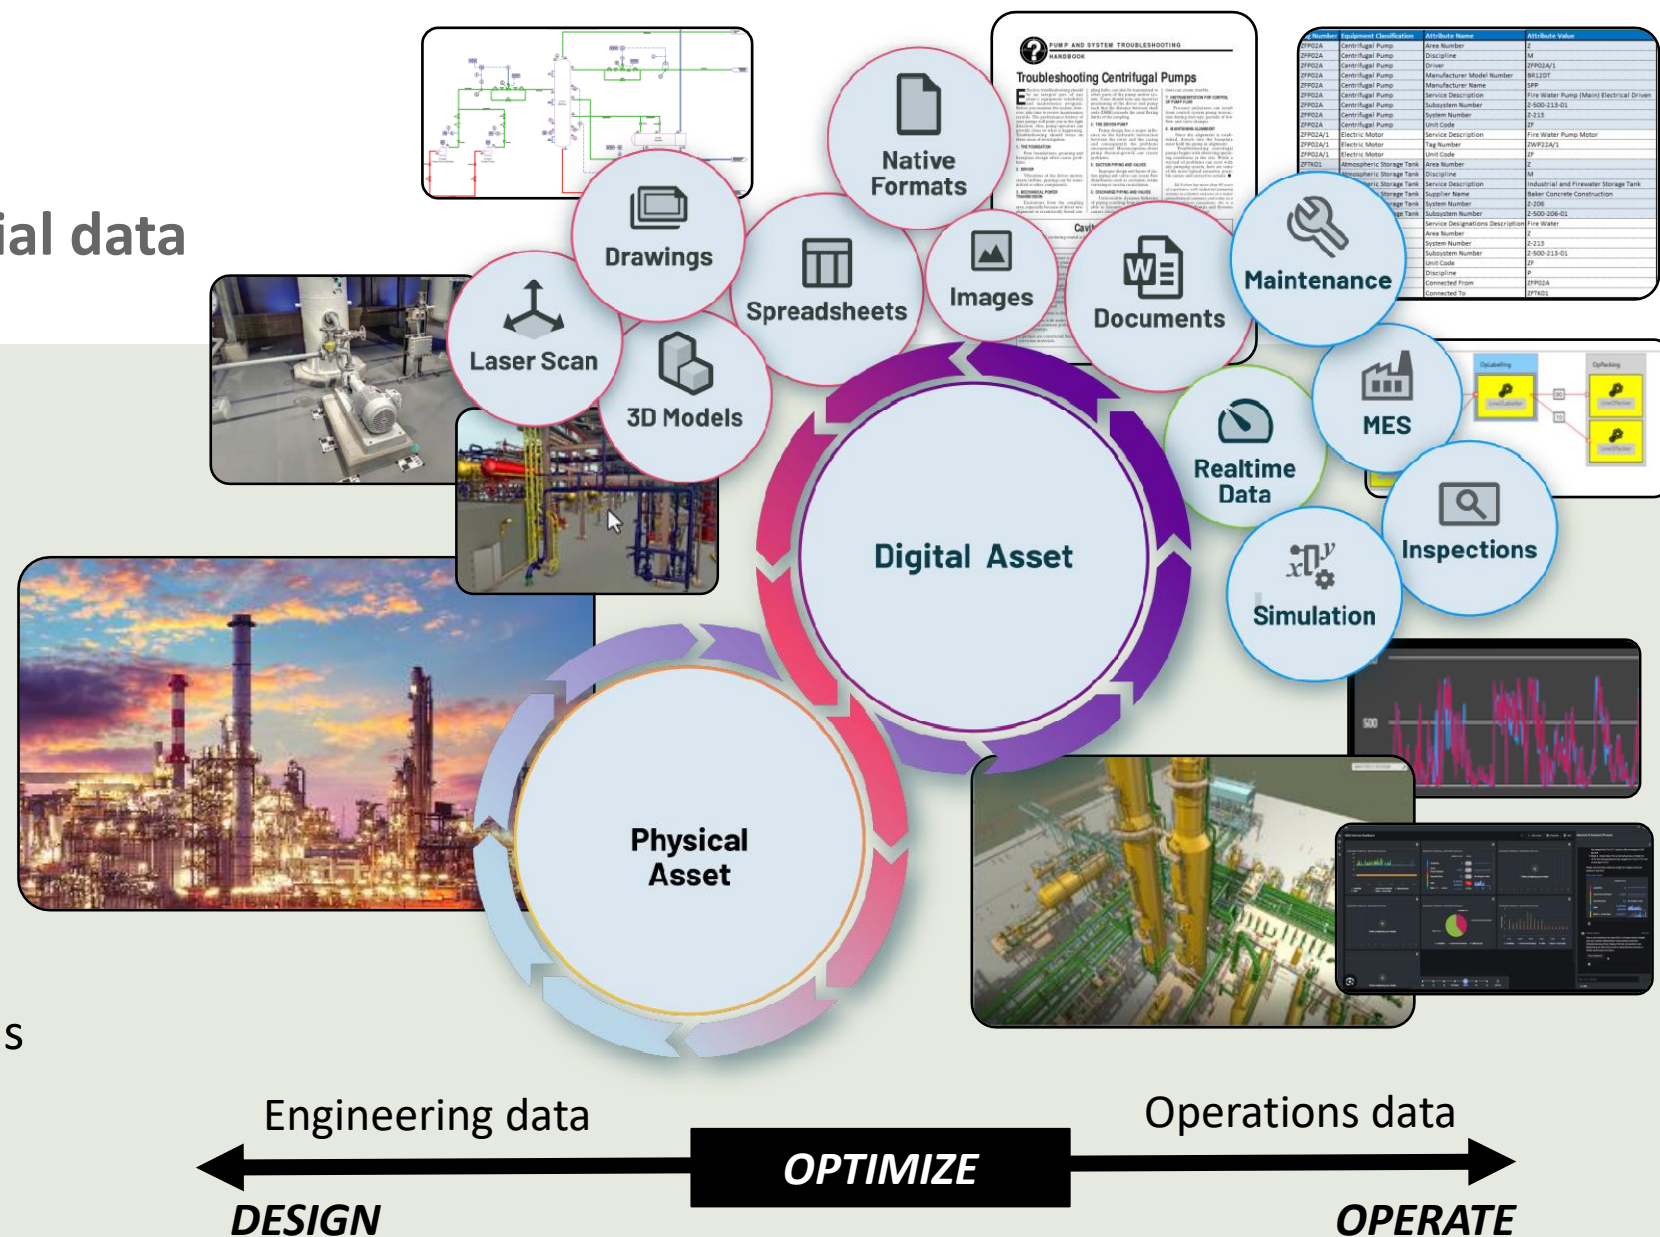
ial data

s

Native Formats

Drawings

Spreadsheets

Images

Documents

Laser Scan

3D Models

Maintenance

Realtime Data

MES

Inspections

Simulation

Digital Asset

Physical Asset

PUMP AND SYSTEM TROUBLESHOOTING HANDBOOK

Troubleshooting Centrifugal Pumps

Engineering data

Operations data

OPTIMIZE

DESIGN

OPERATE